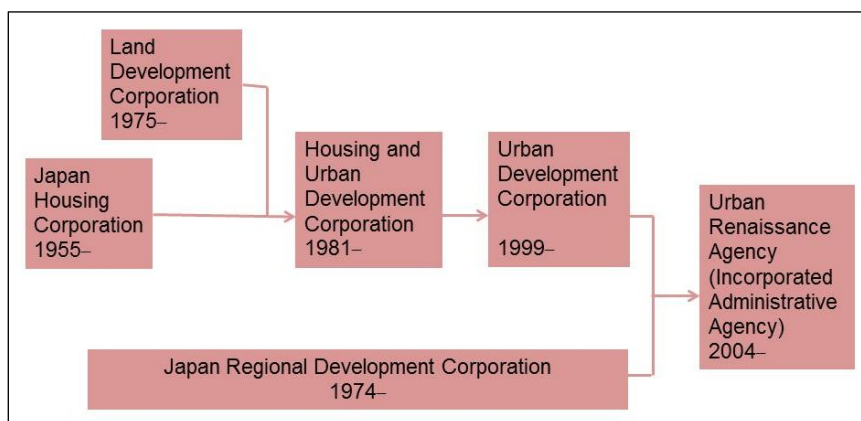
Land Development Corporation 1975–

Japan Housing Corporation 1955–

Housing and Urban Development Corporation 1981–

Urban Development Corporation

1999–

Urban Renaissance Agency (Incorporated Administrative Agency) 2004–

Japan Regional Development Corporation 1974–